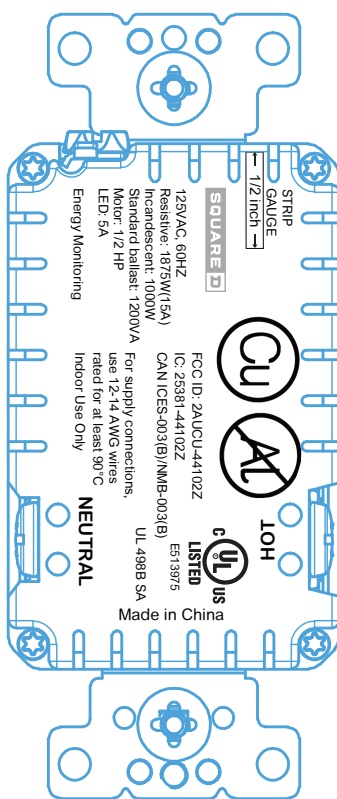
STRIP GAUGE
← 1/2 inch →

SQUARE D

125VAC, 60HZ
Resistive: 1875W(15A)
Incandescent: 1000W
Standard ballast: 1200VA
Motor: 1/2 HP
LED: 5A
Energy Monitoring

Cu

Al

FCC ID: 2AUCU-4410Z
IC: 25381-4410ZZ
CAN ICES-003(B)/NMB-003(B)

For supply connections,
use 12-14 AWG wires
rated for at least 90°C
Indoor Use Only

HOT

c UL us
LISTED
E513975

UL 498B SA

NEUTRAL

Made in China